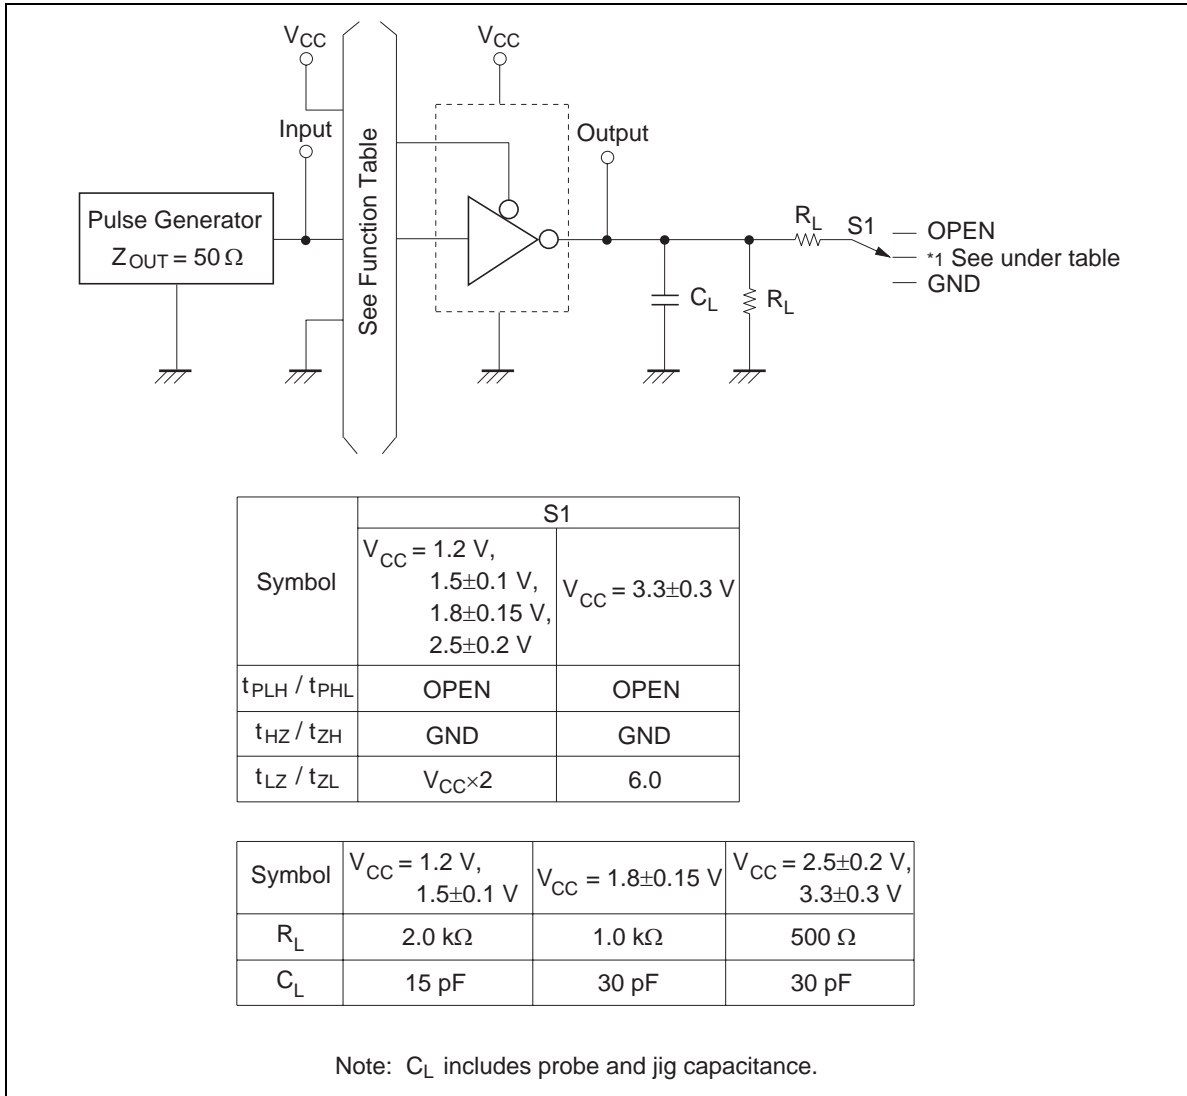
$V_{CC}$

$V_{CC}$

Input

Output

Pulse Generator
$Z_{OUT} = 50\ \Omega$

See Function Table

$R_L$

S1

— OPEN
— *1 See under table
— GND

$C_L$

$R_L$

| Symbol | S1: $V_{CC}$ = 1.2 V, 1.5±0.1 V, 1.8±0.15 V, 2.5±0.2 V | S1: $V_{CC}$ = 3.3±0.3 V |
|---|---|---|
| $t_{PLH}$ / $t_{PHL}$ | OPEN | OPEN |
| $t_{HZ}$ / $t_{ZH}$ | GND | GND |
| $t_{LZ}$ / $t_{ZL}$ | $V_{CC}\times2$ | 6.0 |

| Symbol | $V_{CC}$ = 1.2 V, 1.5±0.1 V | $V_{CC}$ = 1.8±0.15 V | $V_{CC}$ = 2.5±0.2 V, 3.3±0.3 V |
|---|---|---|---|
| $R_L$ | 2.0 kΩ | 1.0 kΩ | 500 Ω |
| $C_L$ | 15 pF | 30 pF | 30 pF |

Note: $C_L$ includes probe and jig capacitance.